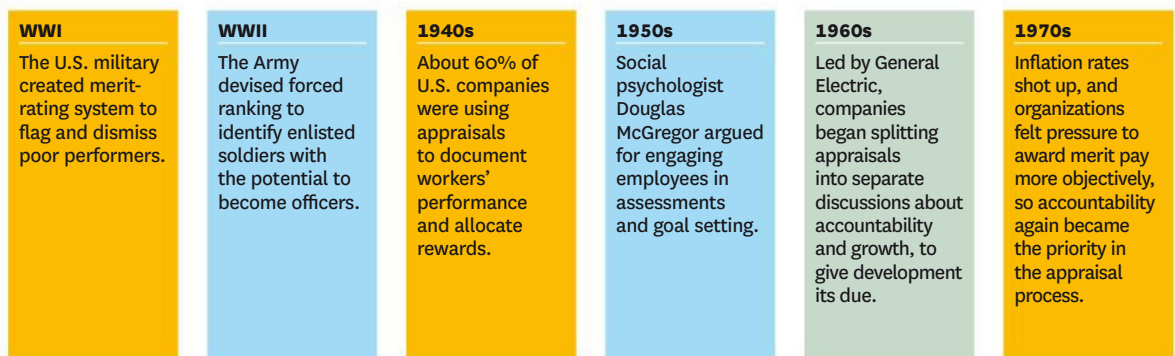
WWI

The U.S. military created merit-rating system to flag and dismiss poor performers.

WWII

The Army devised forced ranking to identify enlisted soldiers with the potential to become officers.

1940s

About 60% of U.S. companies were using appraisals to document workers' performance and allocate rewards.

1950s

Social psychologist Douglas McGregor argued for engaging employees in assessments and goal setting.

1960s

Led by General Electric, companies began splitting appraisals into separate discussions about accountability and growth, to give development its due.

1970s

Inflation rates shot up, and organizations felt pressure to award merit pay more objectively, so accountability again became the priority in the appraisal process.